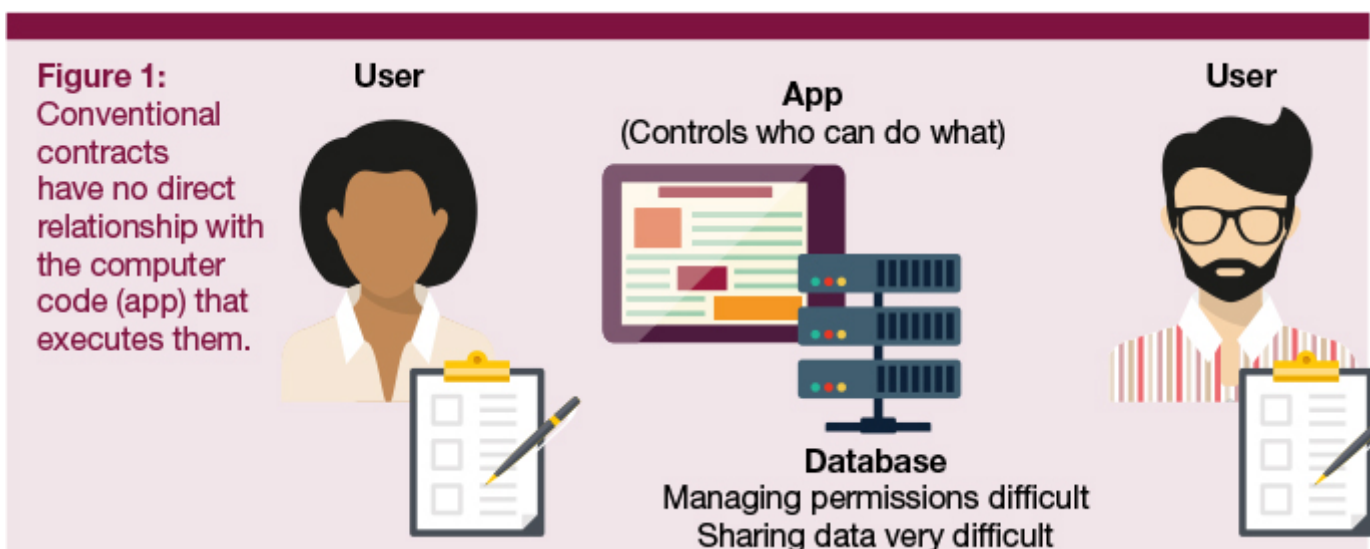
Figure 1:
Conventional contracts have no direct relationship with the computer code (app) that executes them.

User

App
(Controls who can do what)

User

Database
Managing permissions difficult
Sharing data very difficult